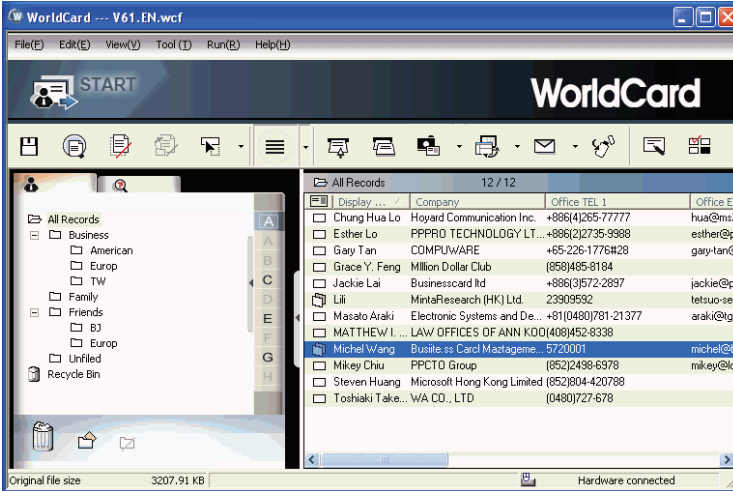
WorldCard --- V61.EN.wcf

File(F) Edit(E) View(V) Tool (T) Run(R) Help(H)

START

WorldCard

All Records
Business
American
Europ
TW
Family
Friends
BJ
Europ
Unfiled
Recycle Bin

A
A
B
C
D
E
F
G
H

All Records 12 / 12

| Display ... | Company | Office TEL 1 | Office E |
|---|---|---|---|
| Chung Hua Lo | Hoyard Communication Inc. | +886(4)265-77777 | hua@ms |
| Esther Lo | PPPRO TECHNOLOGY LT... | +886(2)2735-9988 | esther@ |
| Gary Tan | COMPUWARE | +65-226-1776#28 | gary-tan@ |
| Grace Y. Feng | Million Dollar Club | (858)485-8184 | |
| Jackie Lai | Businesscard ltd | +886(3)572-2897 | jackie@ |
| Lili | MintaResearch (HK) Ltd. | 23909592 | tetsuo-se |
| Masato Araki | Electronic Systems and De... | +81(0480)781-21377 | araki@tg |
| MATTHEW I. ... | LAW OFFICES OF ANN KOO | (408)452-8338 | |
| Michel Wang | Busiite.ss Carcl Maztageme... | 5720001 | michel@ |
| Mikey Chiu | PPCTO Group | (852)2498-6978 | mikey@ |
| Steven Huang | Microsoft Hong Kong Limited | (852)804-420788 | |
| Toshiaki Take... | WA CO., LTD | (0480)727-678 | |

Original file size 3207.91 KB Hardware connected